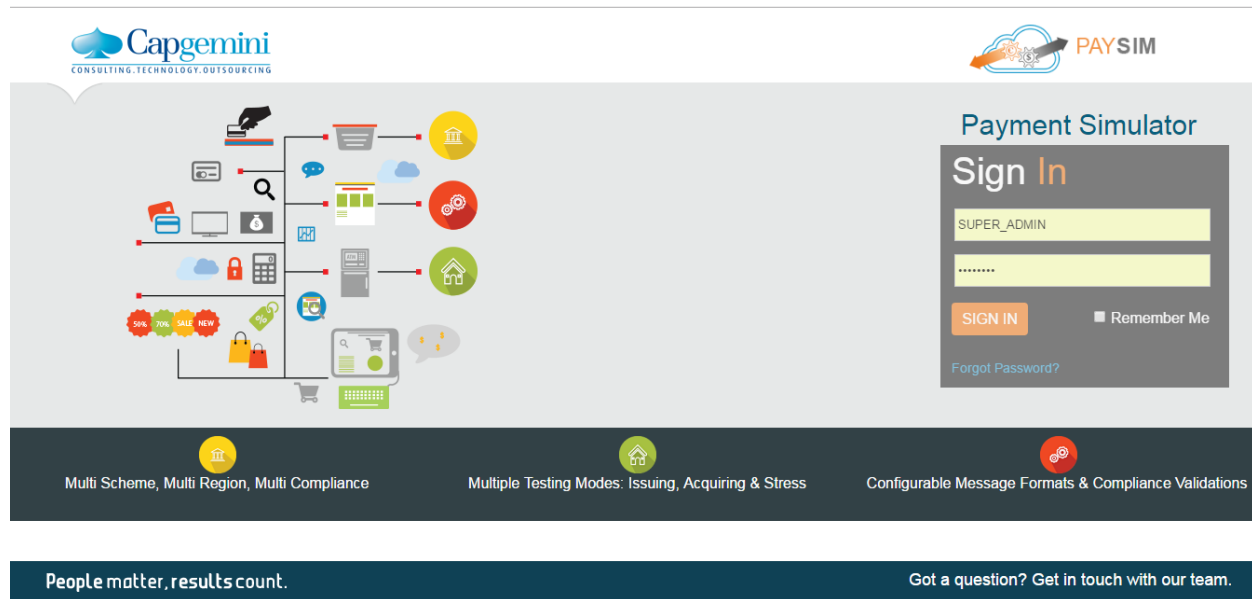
Capgemini
CONSULTING.TECHNOLOGY.OUTSOURCING

PAYSIM

50% 70% SALE NEW

Payment Simulator

Sign In

SUPER_ADMIN

••••••••

SIGN IN

Remember Me

Forgot Password?

Multi Scheme, Multi Region, Multi Compliance

Multiple Testing Modes: Issuing, Acquiring & Stress

Configurable Message Formats & Compliance Validations

People matter, results count.

Got a question? Get in touch with our team.